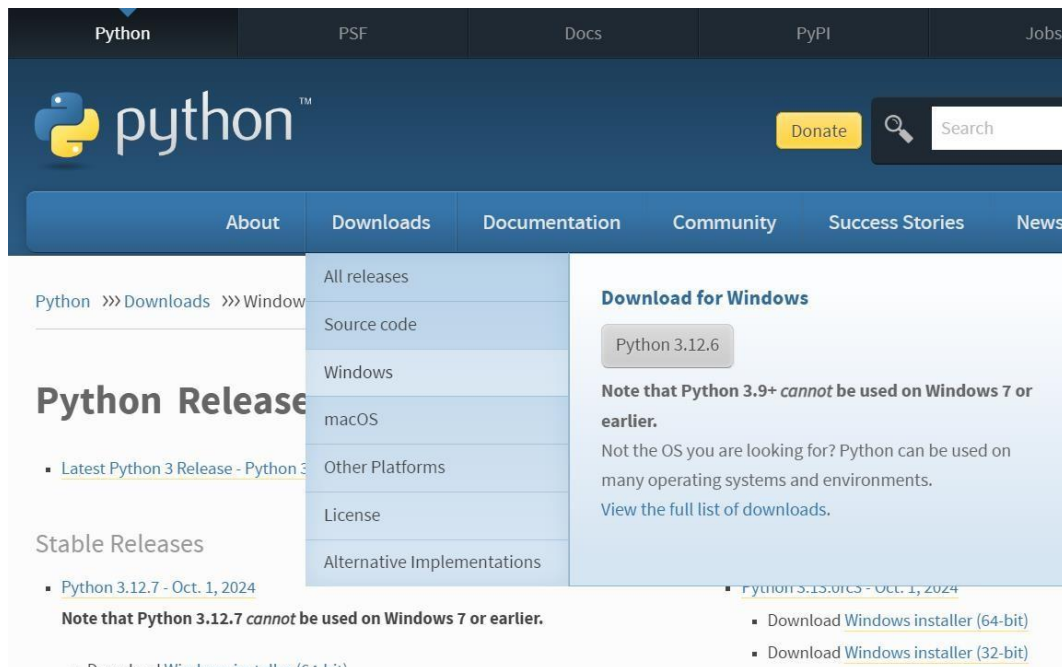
Python PSF Docs PyPI Jobs

python™

Donate Search

About Downloads Documentation Community Success Stories News

All releases
Source code
Windows
macOS
Other Platforms
License
Alternative Implementations

Download for Windows

Python 3.12.6

Note that Python 3.9+ *cannot* be used on Windows 7 or earlier.

Not the OS you are looking for? Python can be used on many operating systems and environments.

View the full list of downloads.

Python >>> Downloads >>> Window

Python Release

- Latest Python 3 Release - Python 3

Stable Releases

- Python 3.12.7 - Oct. 1, 2024

Note that Python 3.12.7 *cannot* be used on Windows 7 or earlier.

- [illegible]

- Python 3.13.0rc3 - Oct. 1, 2024
  - Download Windows installer (64-bit)
  - Download Windows installer (32-bit)